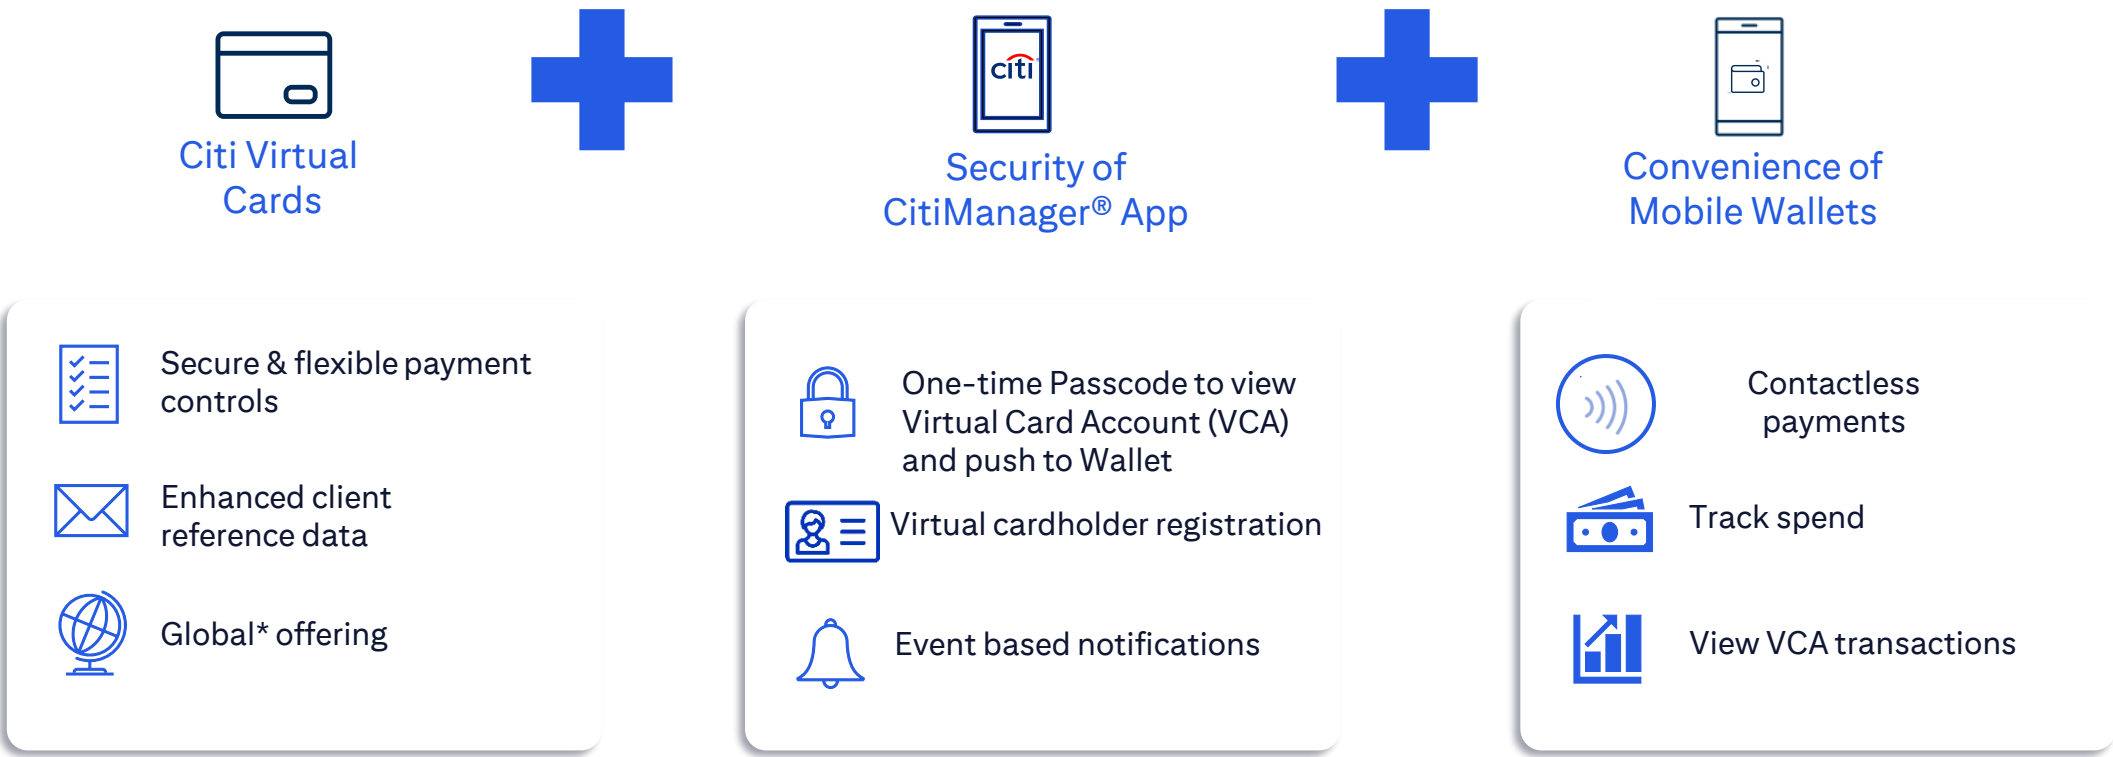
Citi Virtual Cards

citi

Security of CitiManager® App

Convenience of Mobile Wallets

Secure & flexible payment controls

Enhanced client reference data

Global* offering

One-time Passcode to view Virtual Card Account (VCA) and push to Wallet

Virtual cardholder registration

Event based notifications

Contactless payments

Track spend

View VCA transactions